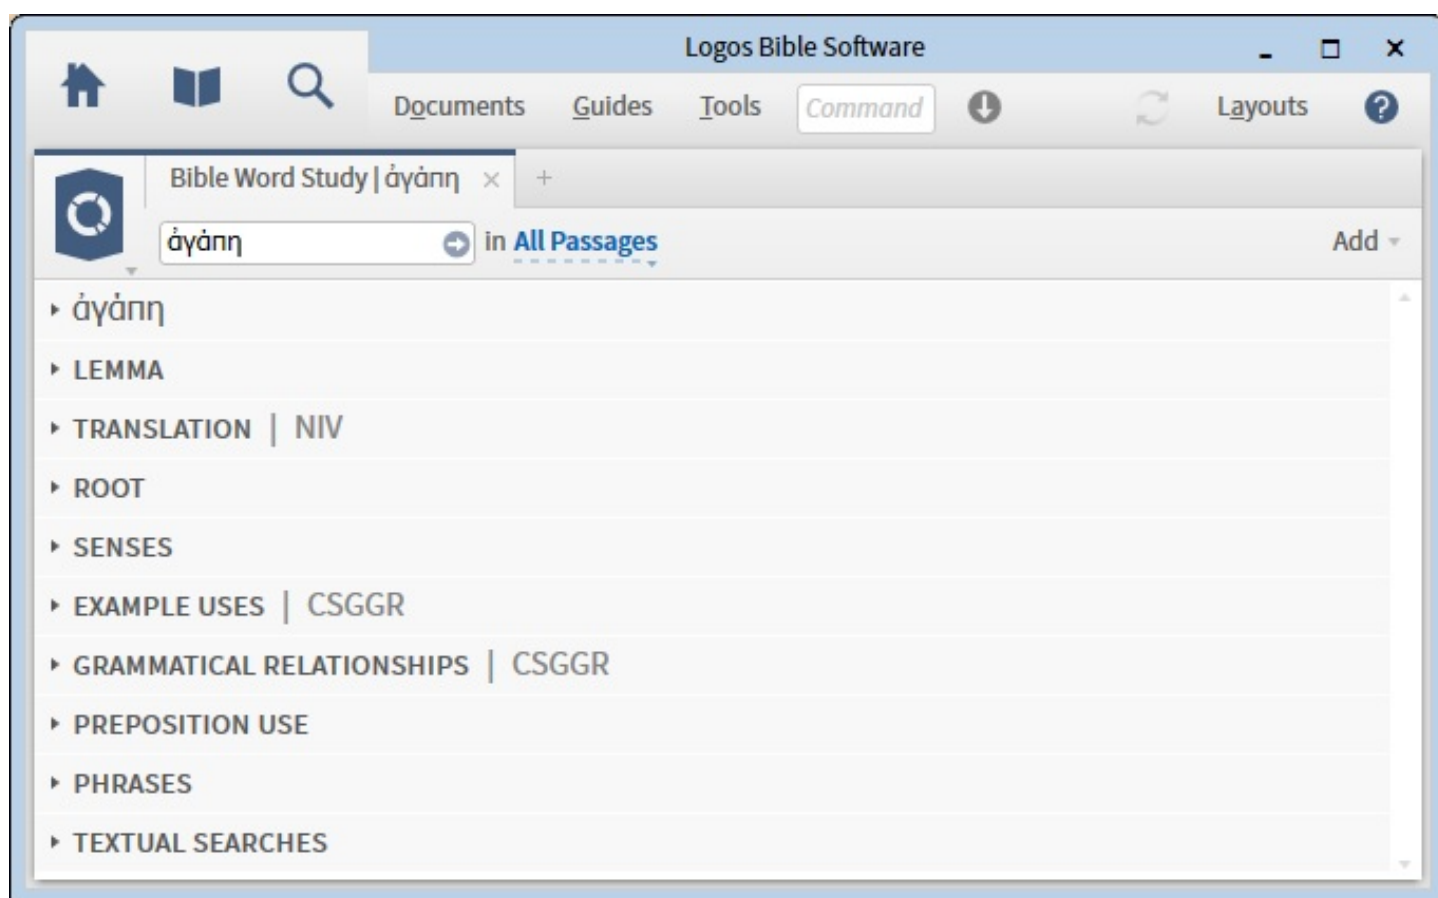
Logos Bible Software

Documents Guides Tools Command Layouts ?

Bible Word Study | ἀγάπη × +

ἀγάπη in All Passages Add

ἀγάπη

LEMMA

TRANSLATION | NIV

ROOT

SENSES

EXAMPLE USES | CSGGR

GRAMMATICAL RELATIONSHIPS | CSGGR

PREPOSITION USE

PHRASES

TEXTUAL SEARCHES